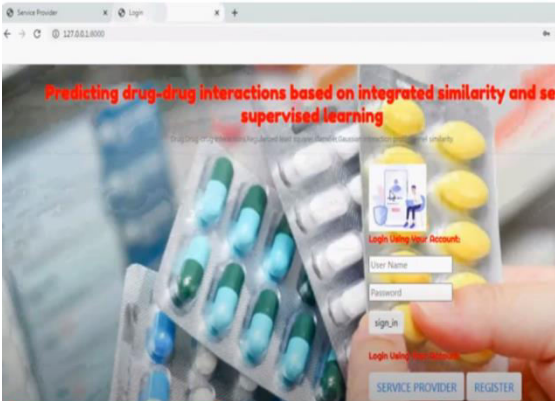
Service Provider × Login × +

127.0.0.1:8000

Predicting drug-drug interactions based on integrated similarity and se supervised learning

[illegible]

Login Using Your Account:

User Name

Password

sign_in

Login Using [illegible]

SERVICE PROVIDER

REGISTER